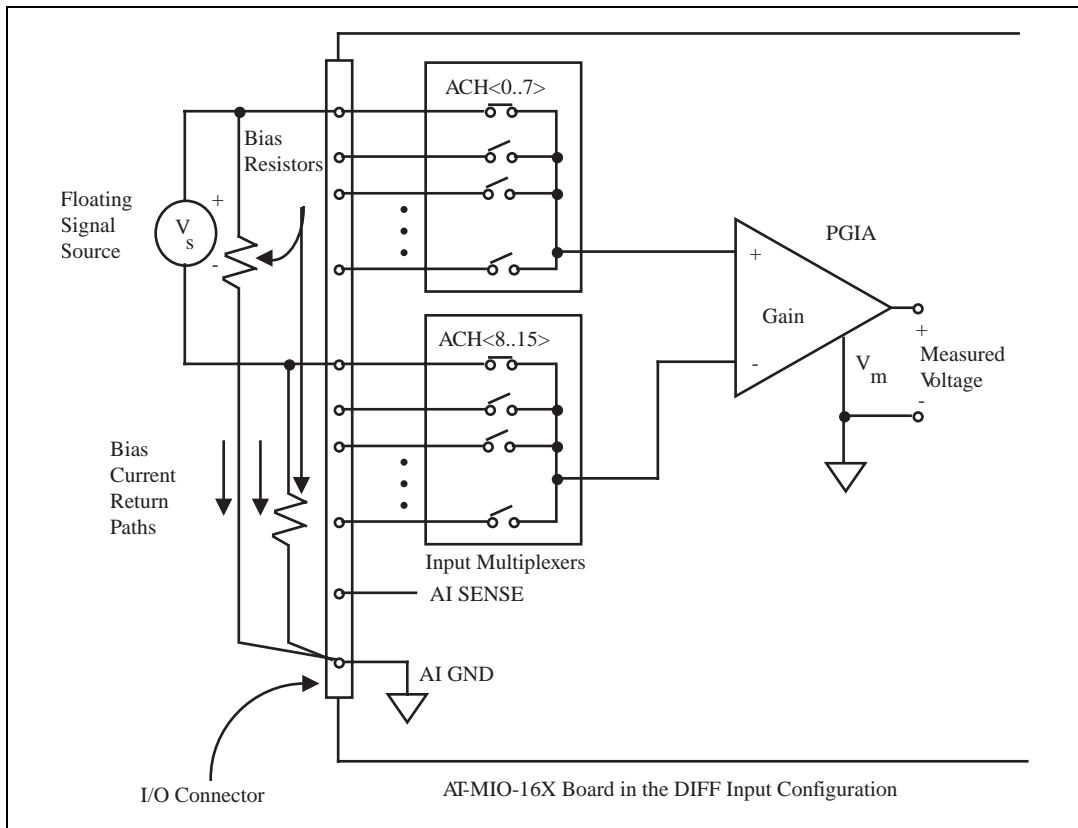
ACH<0..7>

Bias Resistors

Floating Signal Source

+

$V_s$

-

PGIA

+

Gain

-

ACH<8..15>

+

Measured Voltage

-

$V_m$

Bias Current Return Paths

Input Multiplexers

AI SENSE

AI GND

I/O Connector

AT-MIO-16X Board in the DIFF Input Configuration